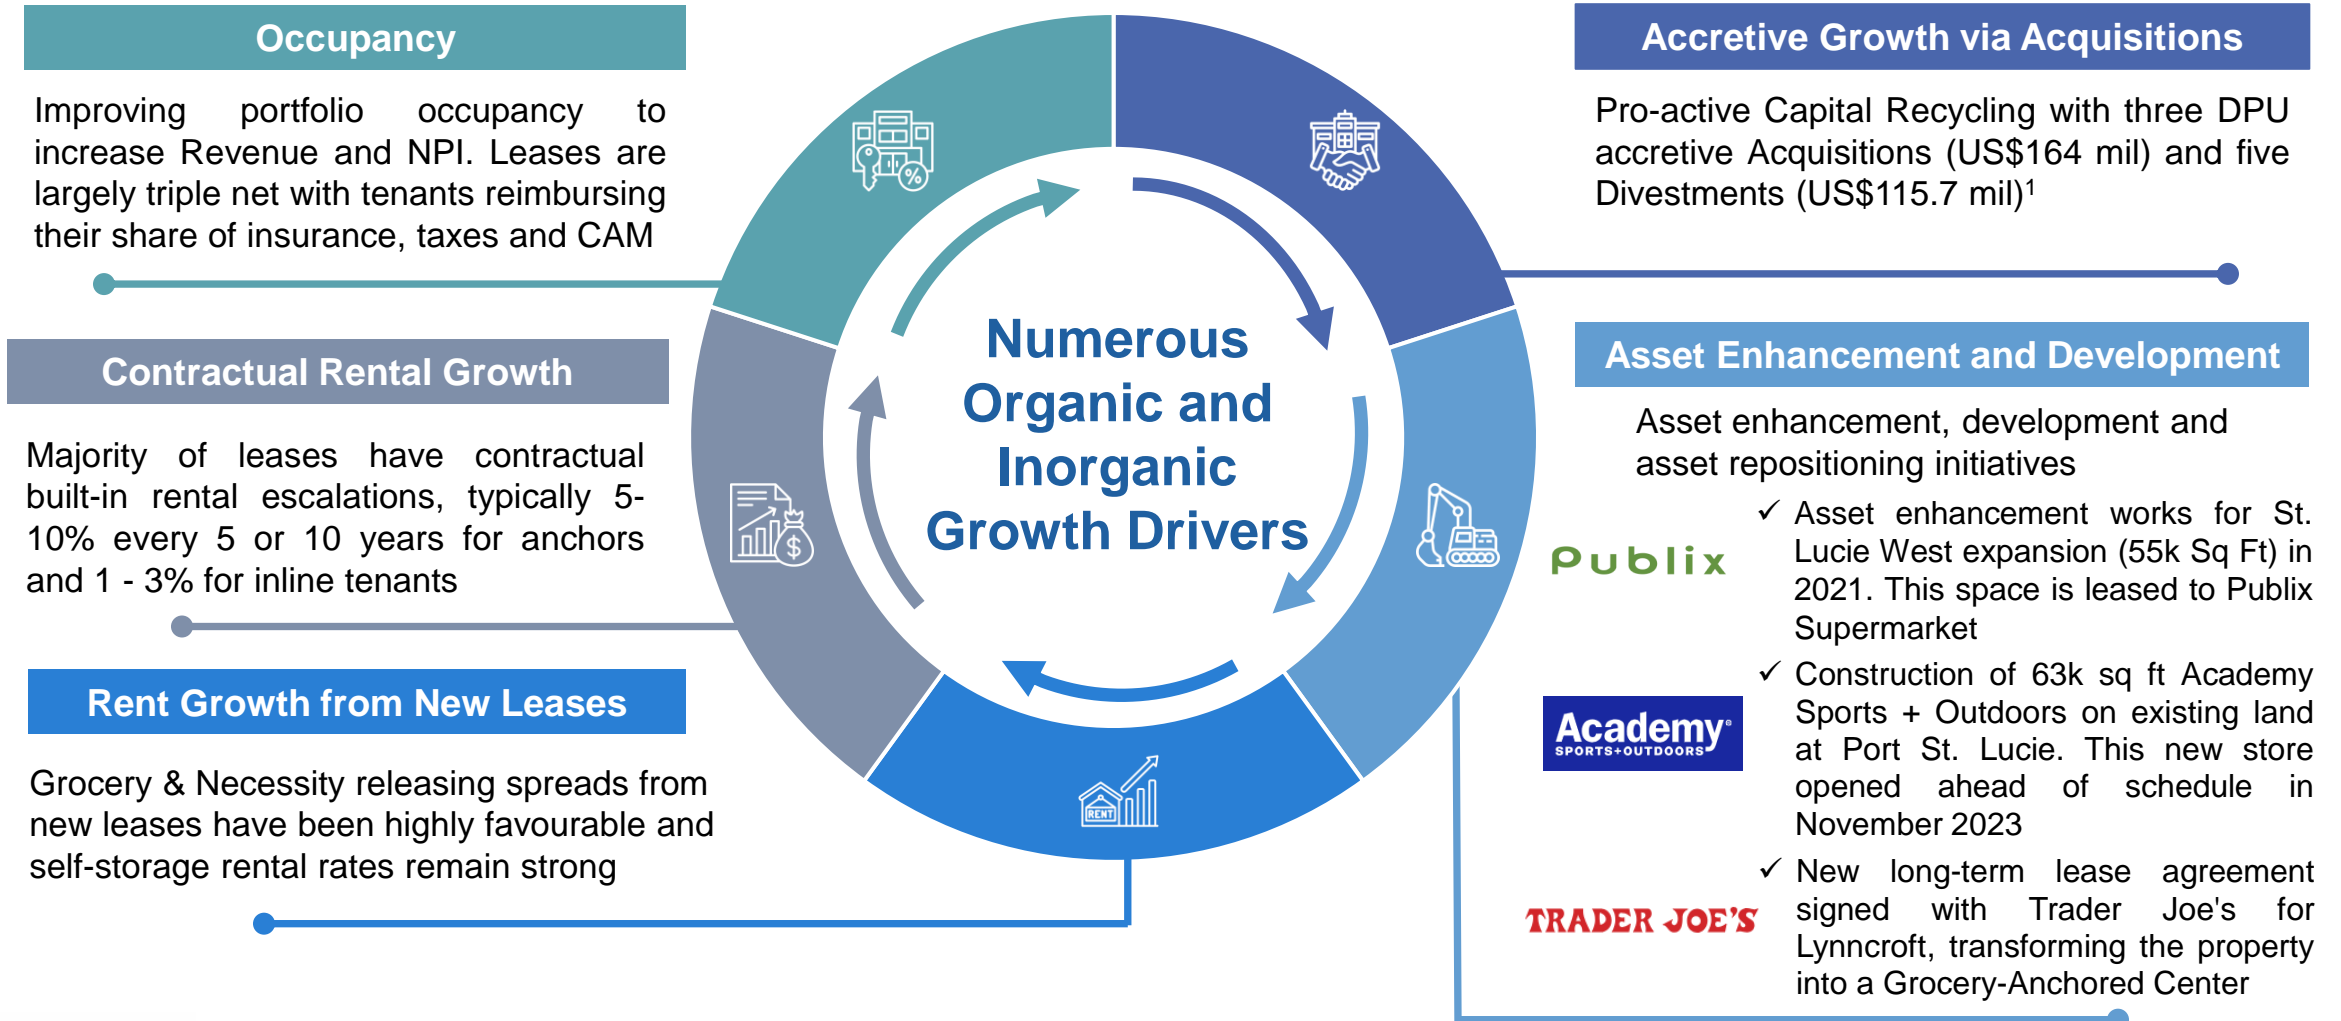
Occupancy

Improving portfolio occupancy to increase Revenue and NPI. Leases are largely triple net with tenants reimbursing their share of insurance, taxes and CAM

Contractual Rental Growth

Majority of leases have contractual built-in rental escalations, typically 5-10% every 5 or 10 years for anchors and 1 - 3% for inline tenants

Rent Growth from New Leases

Grocery & Necessity releasing spreads from new leases have been highly favourable and self-storage rental rates remain strong

Numerous Organic and Inorganic Growth Drivers

RENT

Accretive Growth via Acquisitions

Pro-active Capital Recycling with three DPU accretive Acquisitions (US$164 mil) and five Divestments (US$115.7 mil)$^1$

Asset Enhancement and Development

Asset enhancement, development and asset repositioning initiatives

Publix

✓ Asset enhancement works for St. Lucie West expansion (55k Sq Ft) in 2021. This space is leased to Publix Supermarket

Academy SPORTS+OUTDOORS

✓ Construction of 63k sq ft Academy Sports + Outdoors on existing land at Port St. Lucie. This new store opened ahead of schedule in November 2023

TRADER JOE'S

✓ New long-term lease agreement signed with Trader Joe's for Lynncroft, transforming the property into a Grocery-Anchored Center